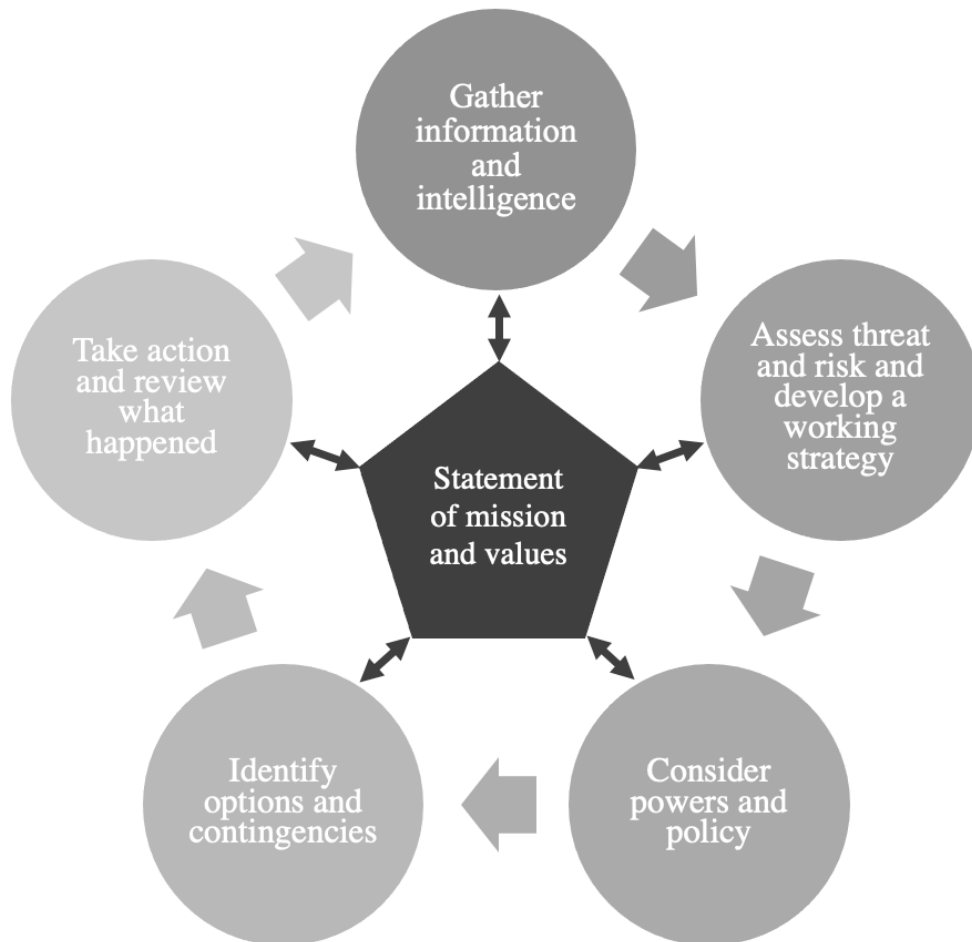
Gather information and intelligence

Assess threat and risk and develop a working strategy

Consider powers and policy

Identify options and contingencies

Take action and review what happened

Statement of mission and values